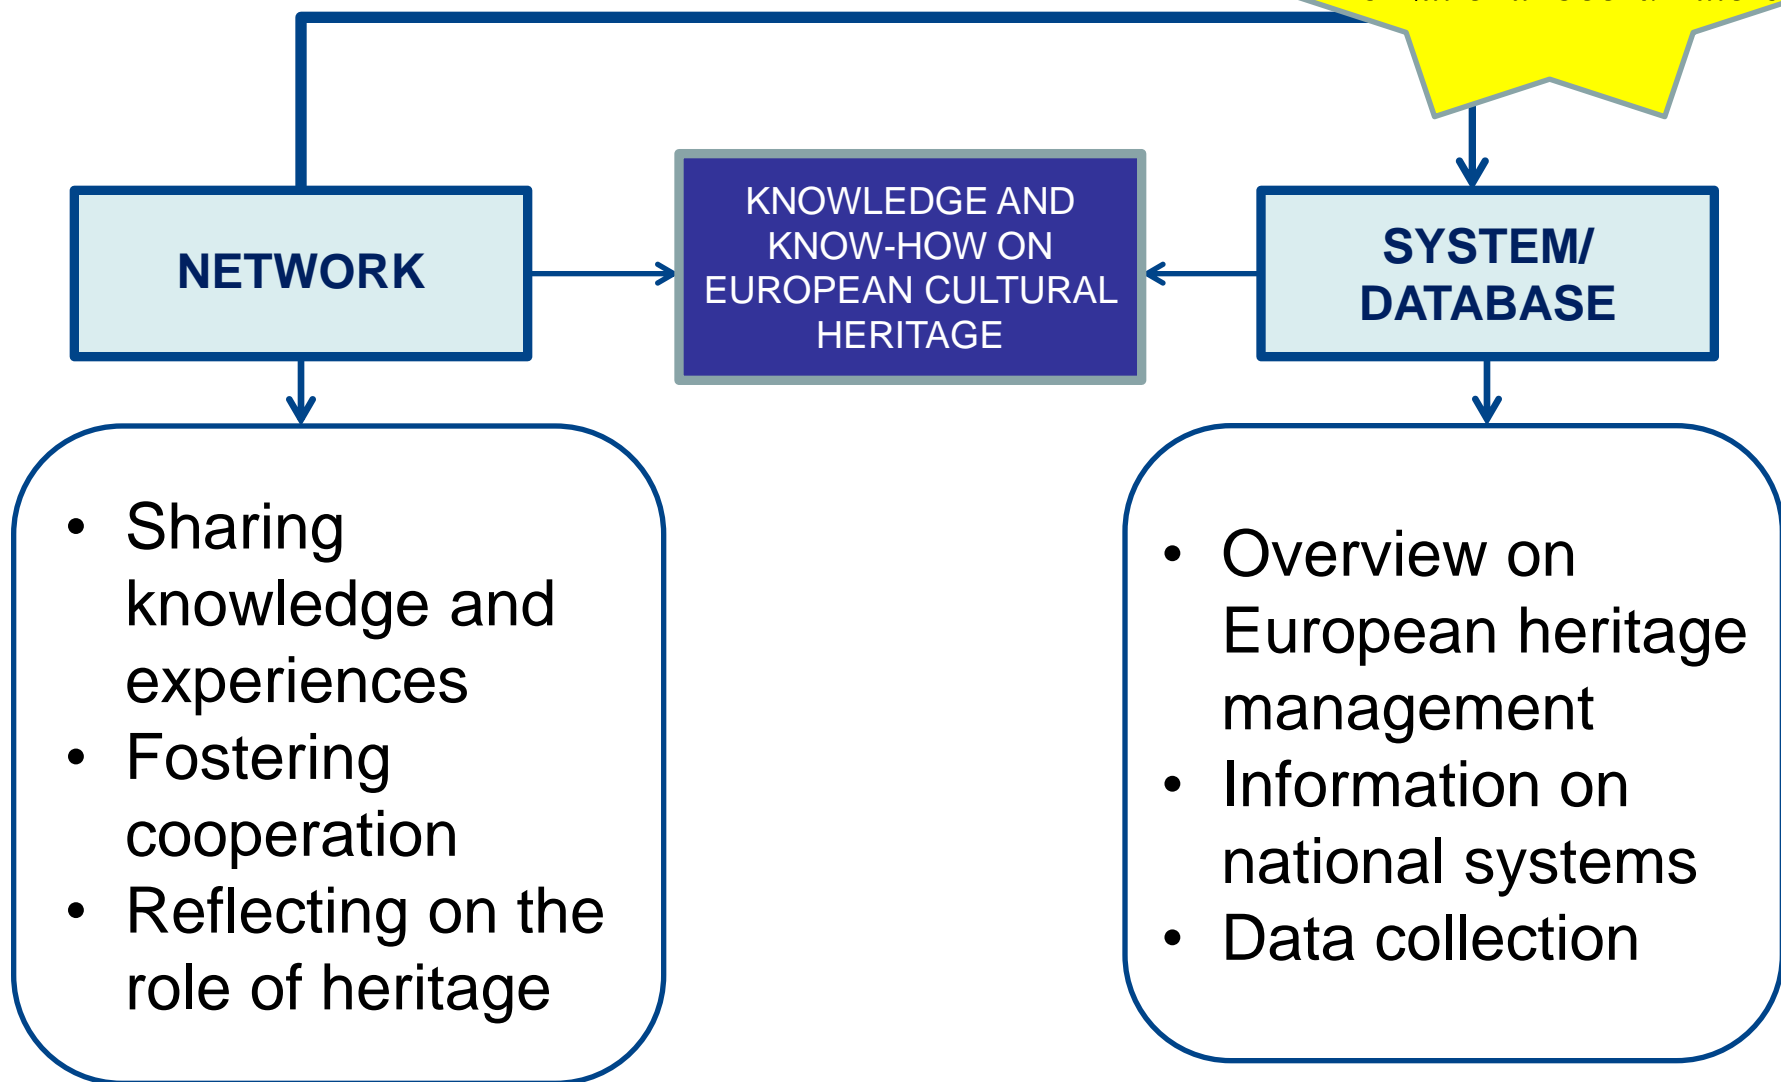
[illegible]

NETWORK

KNOWLEDGE AND KNOW-HOW ON EUROPEAN CULTURAL HERITAGE

SYSTEM/ DATABASE

- Sharing knowledge and experiences
- Fostering cooperation
- Reflecting on the role of heritage

- Overview on European heritage management
- Information on national systems
- Data collection